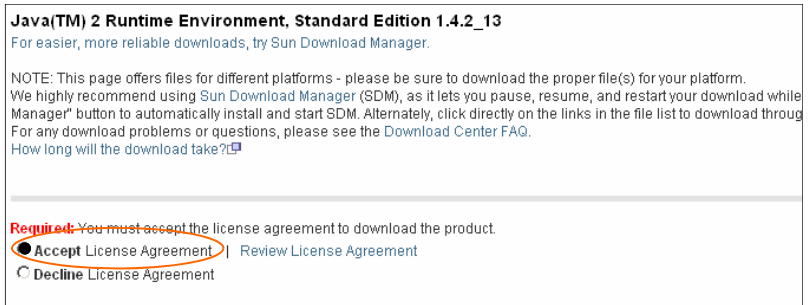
Java(TM) 2 Runtime Environment, Standard Edition 1.4.2_13
For easier, more reliable downloads, try Sun Download Manager.

NOTE: This page offers files for different platforms - please be sure to download the proper file(s) for your platform.
We highly recommend using Sun Download Manager (SDM), as it lets you pause, resume, and restart your download while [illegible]
Manager" button to automatically install and start SDM. Alternately, click directly on the links in the file list to download throug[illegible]
For any download problems or questions, please see the Download Center FAQ.
How long will the download take?

Required: You must accept the license agreement to download the product.
Accept License Agreement | Review License Agreement
Decline License Agreement